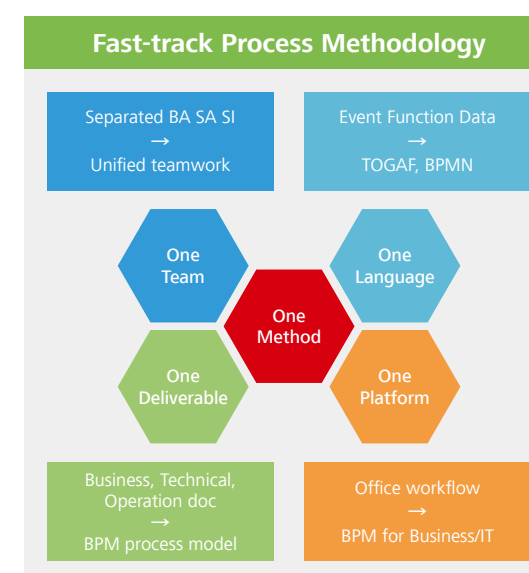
Fast-track Process Methodology

Separated BA SA SI
→
Unified teamwork

Event Function Data
→
TOGAF, BPMN

One Team

One Language

One Method

One Deliverable

One Platform

Business, Technical, Operation doc
→
BPM process model

Office workflow
→
BPM for Business/IT